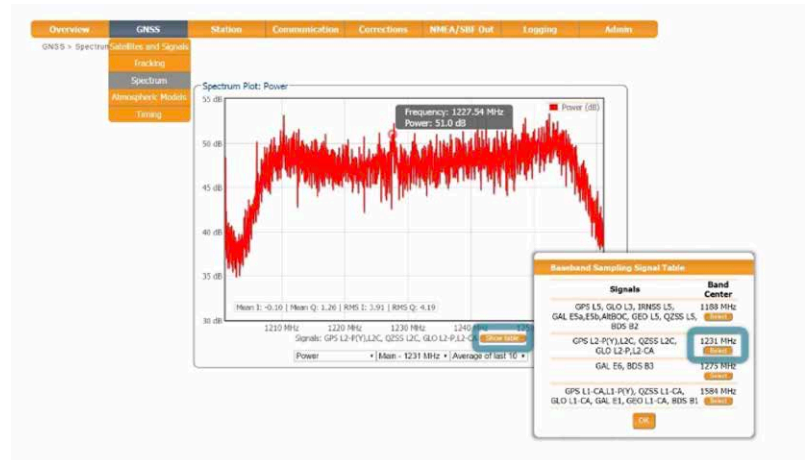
Overview GNSS Station Communication Corrections NMEA/SBF Out Logging Admin

GNSS > Spectrum

Satellites and Signals
Tracking
Spectrum
Atmospheric Models
Timing

Spectrum Plot: Power

Frequency: 1227.54 MHz
Power: 51.0 dB

Power (dB)

55 dB
50 dB
45 dB
40 dB
35 dB
30 dB

Mean I: -0.10 | Mean Q: 1.26 | RMS I: 3.91 | RMS Q: 4.19

1210 MHz 1220 MHz 1230 MHz 1240 MHz 125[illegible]

Signals: GPS L2-P(Y),L2C, QZSS L2C, GLO L2-P,L2-CA

Show table

Power | Main - 1231 MHz | Average of last 10

Baseband Sampling Signal Table

| Signals | Band Center |
|---|---|
| GPS L5, GLO L3, IRNSS L5, GAL E5a,E5b,AltBOC, GEO L5, QZSS L5, BDS B2 | 1188 MHz Select |
| GPS L2-P(Y),L2C, QZSS L2C, GLO L2-P,L2-CA | 1231 MHz Select |
| GAL E6, BDS B3 | 1275 MHz Select |
| GPS L1-CA,L1-P(Y), QZSS L1-CA, GLO L1-CA, GAL E1, GEO L1-CA, BDS B1 | 1584 MHz Select |

OK